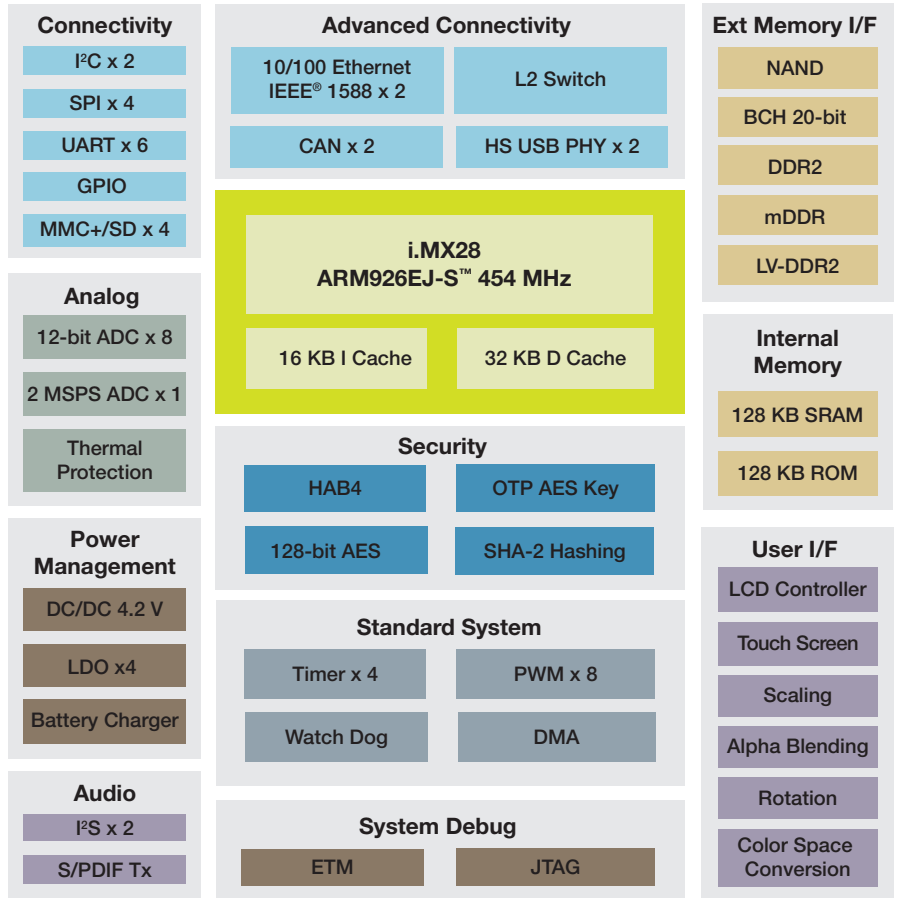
Connectivity
I²C x 2
SPI x 4
UART x 6
GPIO
MMC+/SD x 4

Analog
12-bit ADC x 8
2 MSPS ADC x 1
Thermal Protection

Power Management
DC/DC 4.2 V
LDO x4
Battery Charger

Audio
I²S x 2
S/PDIF Tx

Advanced Connectivity
10/100 Ethernet IEEE® 1588 x 2
L2 Switch
CAN x 2
HS USB PHY x 2

i.MX28
ARM926EJ-S™ 454 MHz
16 KB I Cache
32 KB D Cache

Security
HAB4
OTP AES Key
128-bit AES
SHA-2 Hashing

Standard System
Timer x 4
PWM x 8
Watch Dog
DMA

System Debug
ETM
JTAG

Ext Memory I/F
NAND
BCH 20-bit
DDR2
mDDR
LV-DDR2

Internal Memory
128 KB SRAM
128 KB ROM

User I/F
LCD Controller
Touch Screen
Scaling
Alpha Blending
Rotation
Color Space Conversion